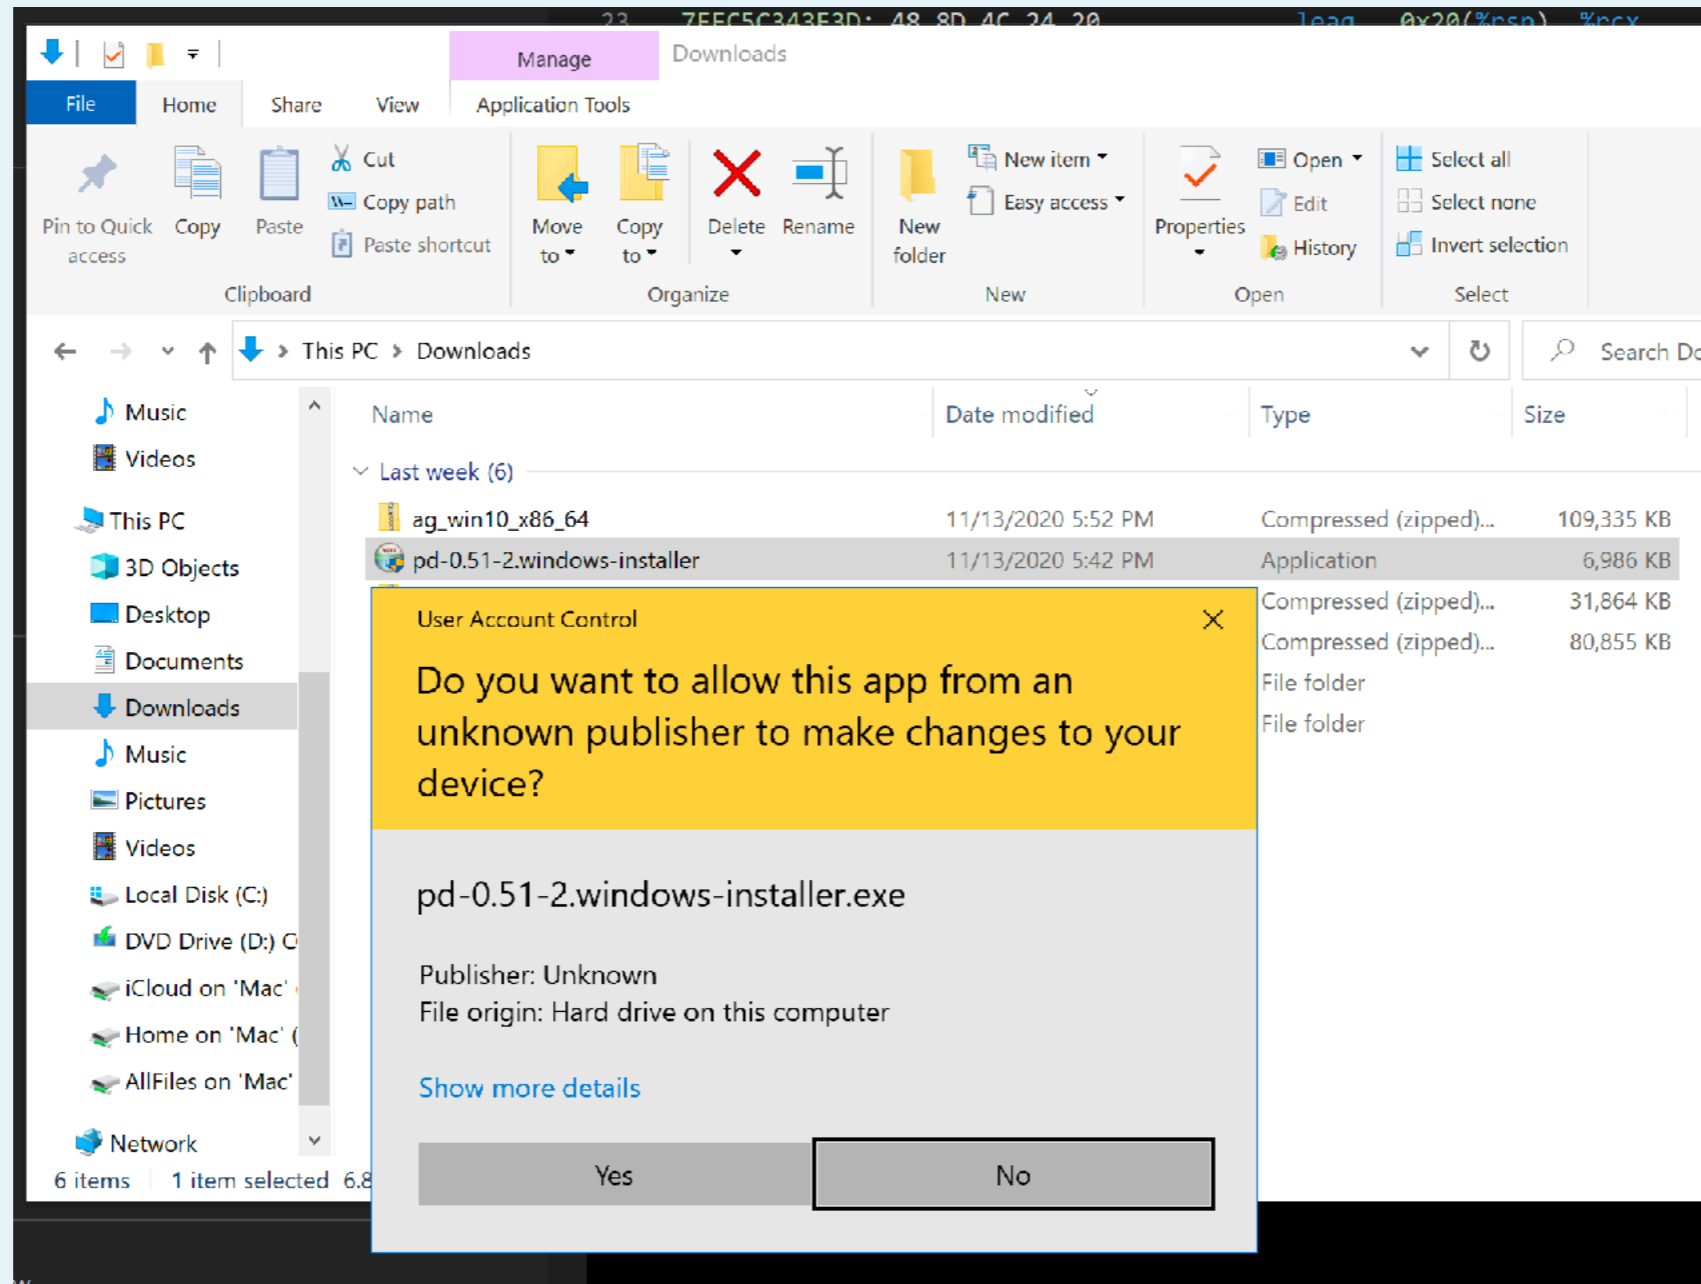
23 7FEC5C343F3D: 48 8D 4C 24 20 leaq 0x20(%rsp), %rcx

Manage Downloads

File Home Share View Application Tools

Pin to Quick access Copy Paste Cut Copy path Paste shortcut
Clipboard

Move to Copy to Delete Rename
Organize

New folder New item Easy access
New

Properties Open Edit History
Open

Select all Select none Invert selection
Select

This PC > Downloads

Search Do

Music
Videos
This PC
3D Objects
Desktop
Documents
Downloads
Music
Pictures
Videos
Local Disk (C:)
DVD Drive (D:) C
iCloud on 'Mac'
Home on 'Mac' (
AllFiles on 'Mac'
Network

| Name | Date modified | Type | Size |
|---|---|---|---|
| Last week (6) | | | |
| ag_win10_x86_64 | 11/13/2020 5:52 PM | Compressed (zipped)... | 109,335 KB |
| pd-0.51-2.windows-installer | 11/13/2020 5:42 PM | Application | 6,986 KB |
| | | Compressed (zipped)... | 31,864 KB |
| | | Compressed (zipped)... | 80,855 KB |
| | | File folder | |
| | | File folder | |

6 items 1 item selected 6.8

User Account Control

Do you want to allow this app from an unknown publisher to make changes to your device?

pd-0.51-2.windows-installer.exe

Publisher: Unknown
File origin: Hard drive on this computer

Show more details

Yes No